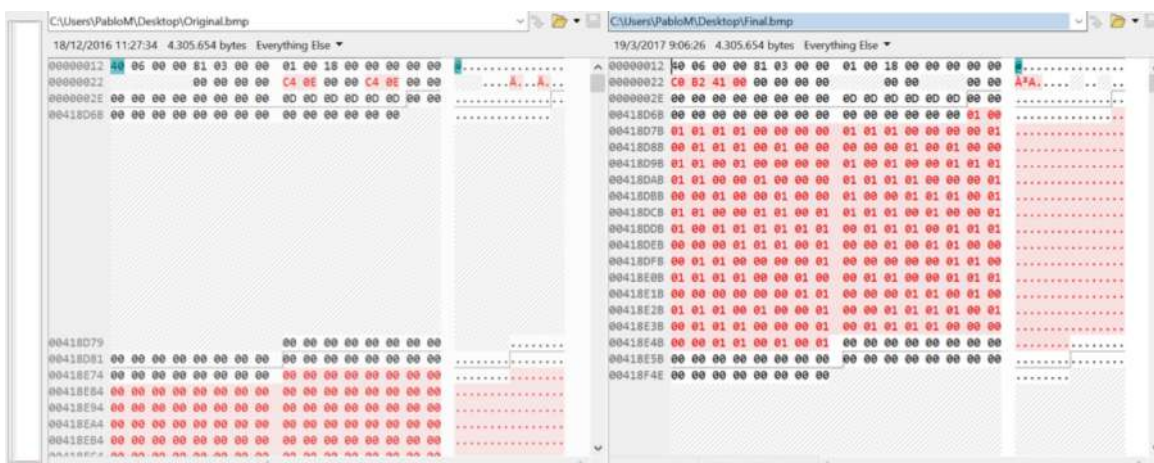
C:\Users\PabloM\Desktop\Original.bmp

18/12/2016 11:27:34 4.305.654 bytes Everything Else ▼

00000012 40 06 00 00 81 03 00 00 01 00 18 00 00 00 00 00
00000022 00 00 00 00 C4 0E 00 00 C4 0E 00 00 ....Ä...Ä...
0000002E 00 00 00 00 00 00 00 00 0D 0D 0D 0D 0D 0D 00 00
00418D68 00 00 00 00 00 00 00 00 00 00 00 00 00 00
00418D79 00 00 00 00 00 00 00 00
00418D81 00 00 00 00 00 00 00 00 00 00 00 00 00 00 00 00
00418E74 00 00 00 00 00 00 00 00 00 00 00 00 00 00 00 00
00418E84 00 00 00 00 00 00 00 00 00 00 00 00 00 00 00 00
00418E94 00 00 00 00 00 00 00 00 00 00 00 00 00 00 00 00
00418EA4 00 00 00 00 00 00 00 00 00 00 00 00 00 00 00 00
00418EB4 00 00 00 00 00 00 00 00 00 00 00 00 00 00 00 00

C:\Users\PabloM\Desktop\Final.bmp

19/3/2017 9:06:26 4.305.654 bytes Everything Else ▼

00000012 40 06 00 00 81 03 00 00 01 00 18 00 00 00 00 00
00000022 C0 B2 41 00 00 00 00 00 00 00 00 00 À²A.
0000002E 00 00 00 00 00 00 00 00 0D 0D 0D 0D 0D 0D 00 00
00418D6B 00 00 00 00 00 00 00 00 00 00 00 00 00 00 01 00
00418D7B 01 01 01 01 00 00 00 00 01 01 01 00 00 00 01 01
00418D8B 00 01 01 01 00 01 00 00 00 00 00 01 00 01 00 00
00418D9B 01 01 00 01 00 00 00 00 01 00 01 00 00 01 01 01
00418DAB 01 01 00 00 01 00 00 00 01 01 01 01 00 00 00 01
00418DBB 00 00 01 00 00 01 00 00 01 00 00 01 01 01 00 01
00418DCB 01 01 00 00 01 01 00 01 01 01 01 00 01 00 00 01
00418DDB 01 00 01 01 01 01 01 01 00 01 01 01 00 00 01 01
00418DEB 00 00 00 01 01 01 00 01 00 00 01 00 01 01 00 00
00418DFB 00 01 01 00 00 00 00 01 00 00 00 01 00 01 01 00
00418E0B 01 01 01 01 00 00 01 00 00 01 01 00 00 01 01 01
00418E1B 00 00 00 00 00 00 01 01 00 00 00 01 01 00 01 00
00418E2B 01 01 01 00 01 00 00 01 00 00 01 01 01 01 00 01
00418E3B 00 01 01 01 00 00 00 01 00 01 01 01 01 00 00 00
00418E4B 00 00 01 01 00 01 00 01 00 00 00 00 00 00 00 00
00418E5B 00 00 00 00 00 00 00 00 00 00 00 00 00 00 00 00
00418F4E 00 00 00 00 00 00 00 00